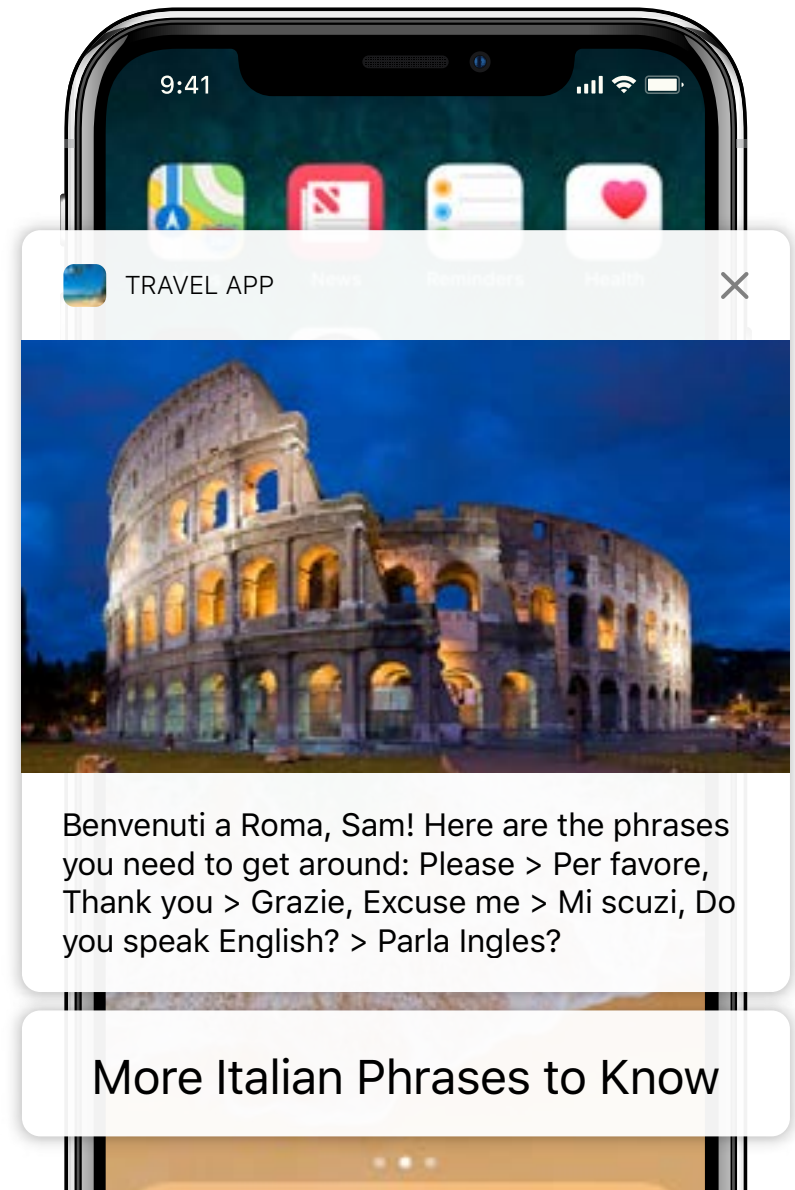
9:41

News Reminders Health

TRAVEL APP

Benvenuti a Roma, Sam! Here are the phrases you need to get around: Please > Per favore, Thank you > Grazie, Excuse me > Mi scuzi, Do you speak English? > Parla Ingles?

More Italian Phrases to Know